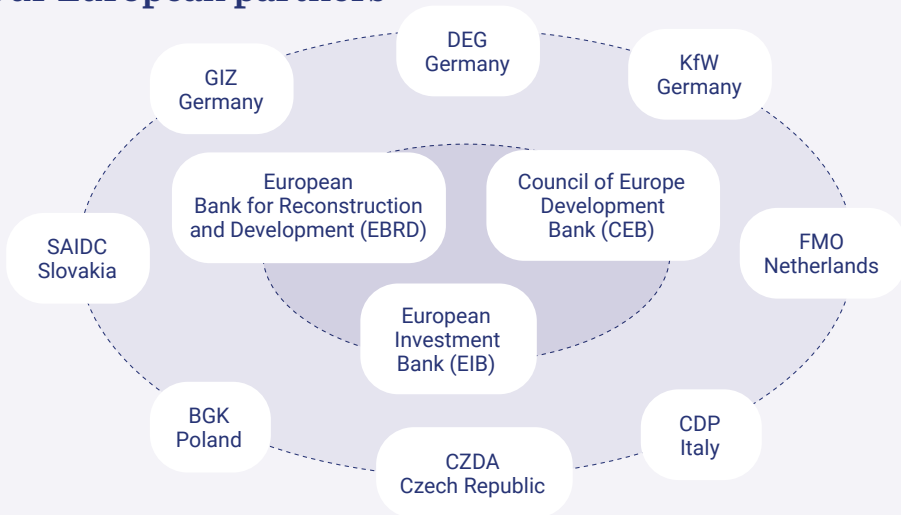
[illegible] European partners

DEG
Germany

GIZ
Germany

KfW
Germany

European
Bank for Reconstruction and Development (EBRD)

Council of Europe
Development
Bank (CEB)

SAIDC
Slovakia

FMO
Netherlands

European
Investment
Bank (EIB)

BGK
Poland

CDP
Italy

CZDA
Czech Republic